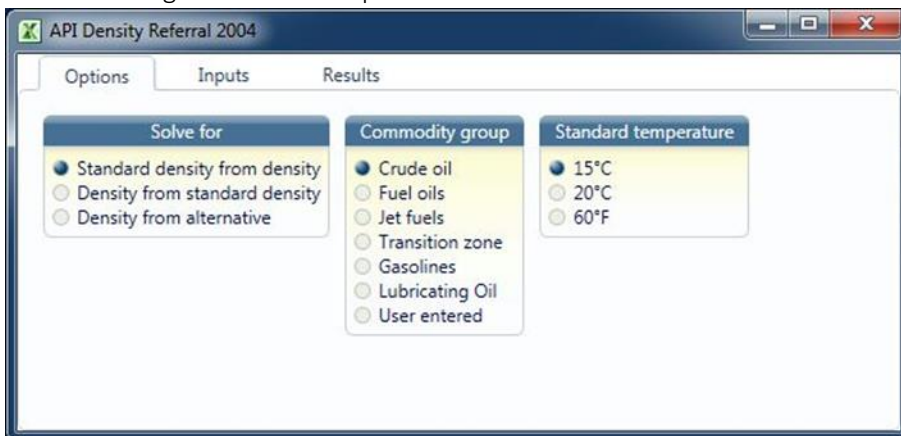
API Density Referral 2004

Options
Inputs
Results

Solve for
Standard density from density
Density from standard density
Density from alternative

Commodity group
Crude oil
Fuel oils
Jet fuels
Transition zone
Gasolines
Lubricating Oil
User entered

Standard temperature
15°C
20°C
60°F